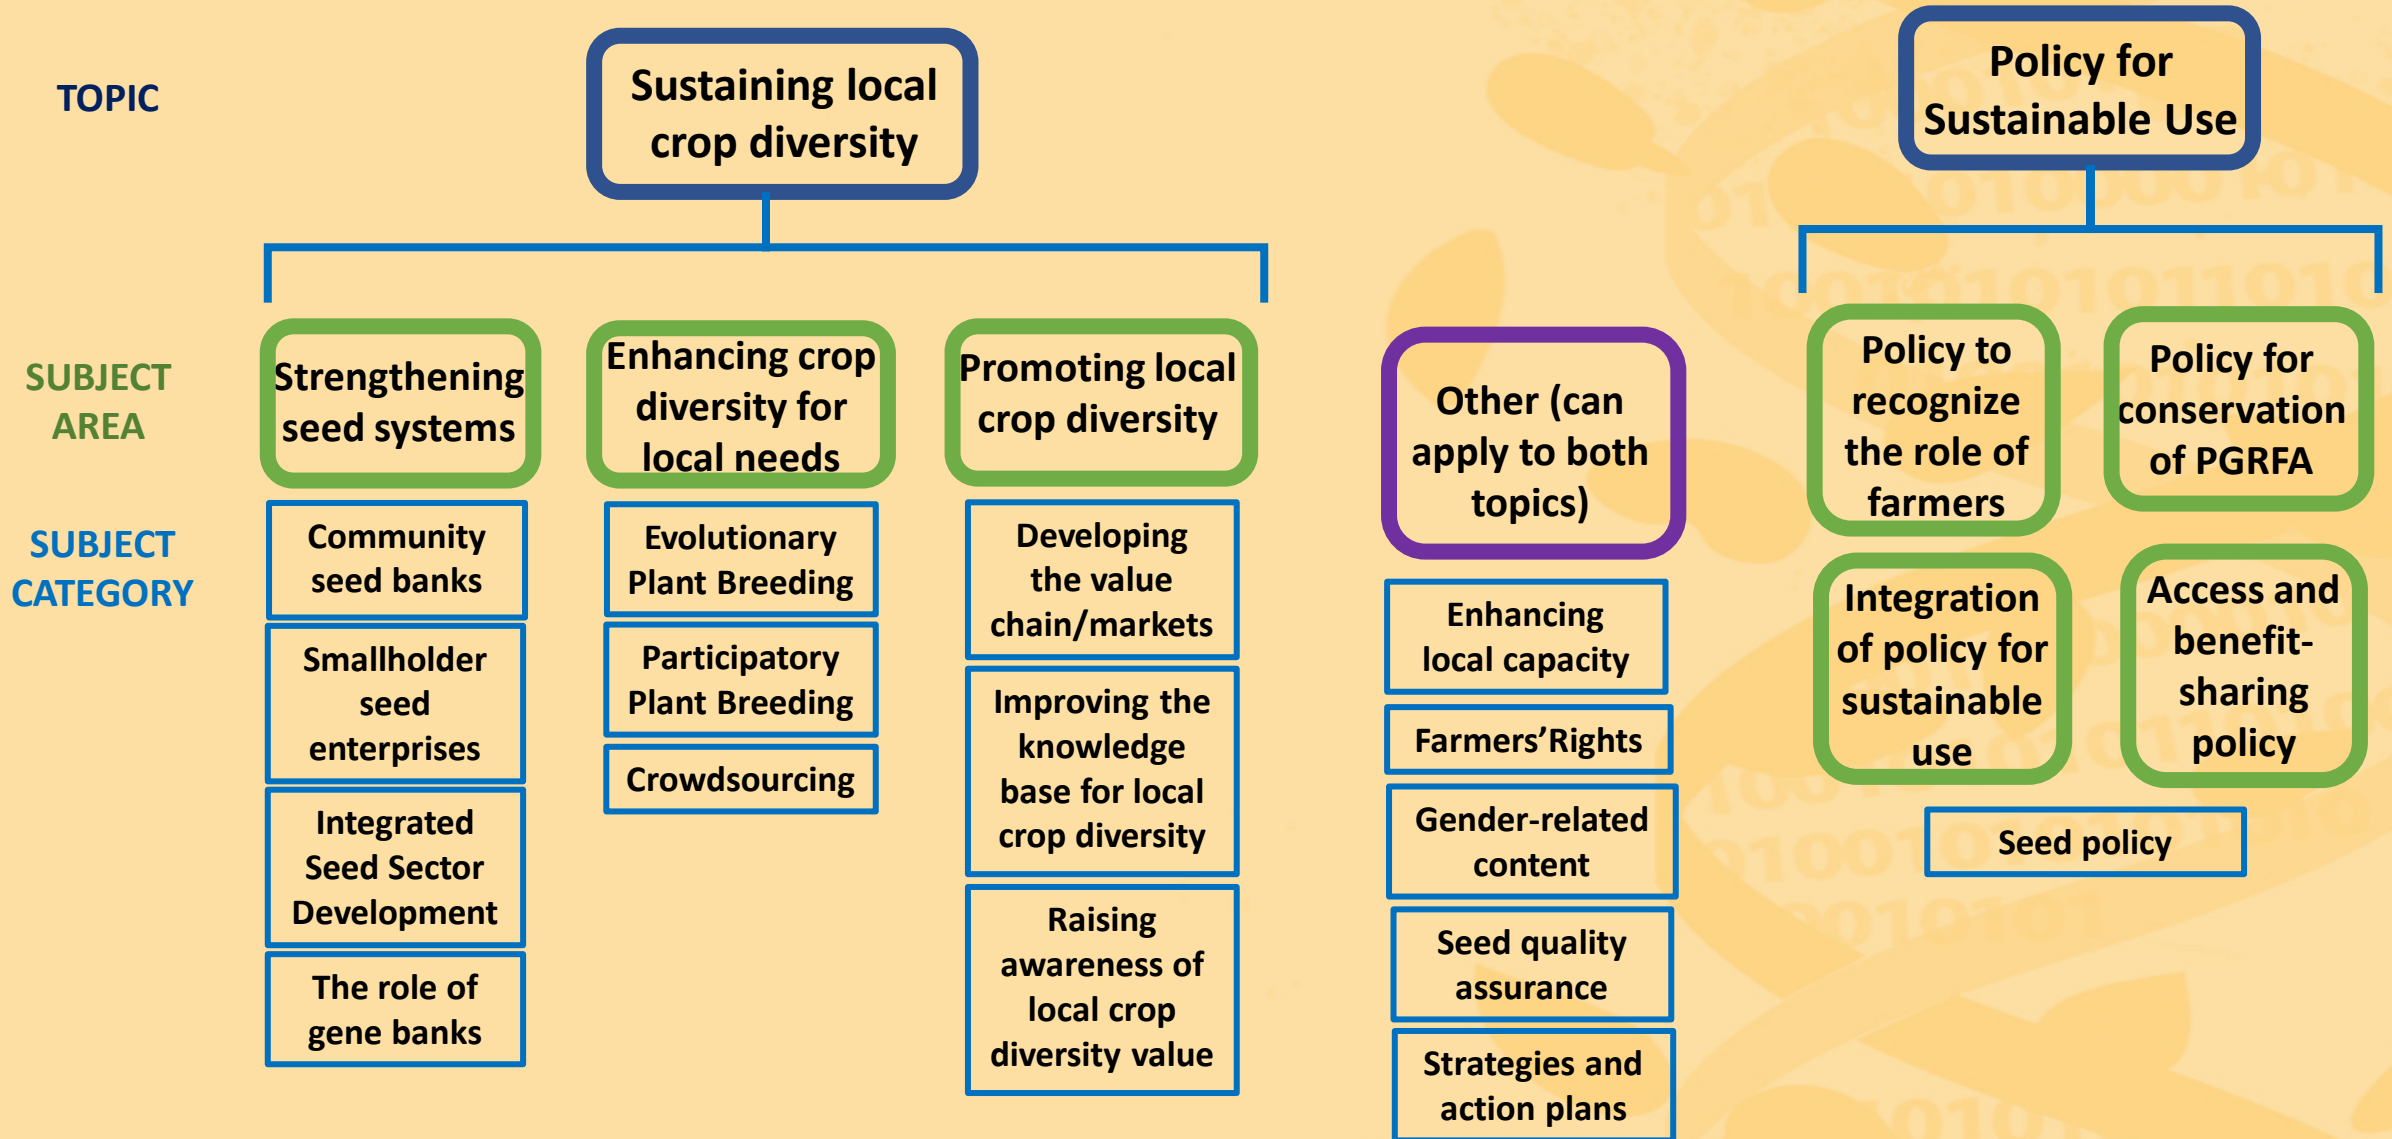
TOPIC

Sustaining local crop diversity

Policy for Sustainable Use

SUBJECT AREA

SUBJECT CATEGORY

Strengthening seed systems

Community seed banks

Smallholder seed enterprises

Integrated Seed Sector Development

The role of gene banks

Enhancing crop diversity for local needs

Evolutionary Plant Breeding

Participatory Plant Breeding

Crowdsourcing

Promoting local crop diversity

Developing the value chain/markets

Improving the knowledge base for local crop diversity

Raising awareness of local crop diversity value

Other (can apply to both topics)

Enhancing local capacity

Farmers'Rights

Gender-related content

Seed quality assurance

Strategies and action plans

Policy to recognize the role of farmers

Policy for conservation of PGRFA

Integration of policy for sustainable use

Access and benefit-sharing policy

Seed policy